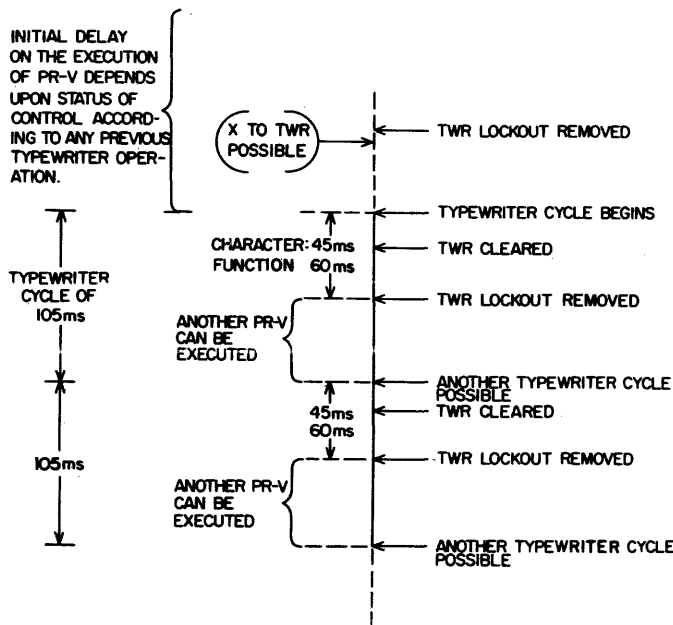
INITIAL DELAY ON THE EXECUTION OF PR-V DEPENDS UPON STATUS OF CONTROL ACCORDING TO ANY PREVIOUS TYPEWRITER OPERATION.

X TO TWR POSSIBLE

TWR LOCKOUT REMOVED

TYPEWRITER CYCLE BEGINS

CHARACTER: 45ms
FUNCTION 60ms

TWR CLEARED

TYPEWRITER CYCLE OF 105ms

TWR LOCKOUT REMOVED

ANOTHER PR-V CAN BE EXECUTED

ANOTHER TYPEWRITER CYCLE POSSIBLE

45ms
60ms

TWR CLEARED

105ms

TWR LOCKOUT REMOVED

ANOTHER PR-V CAN BE EXECUTED

ANOTHER TYPEWRITER CYCLE POSSIBLE